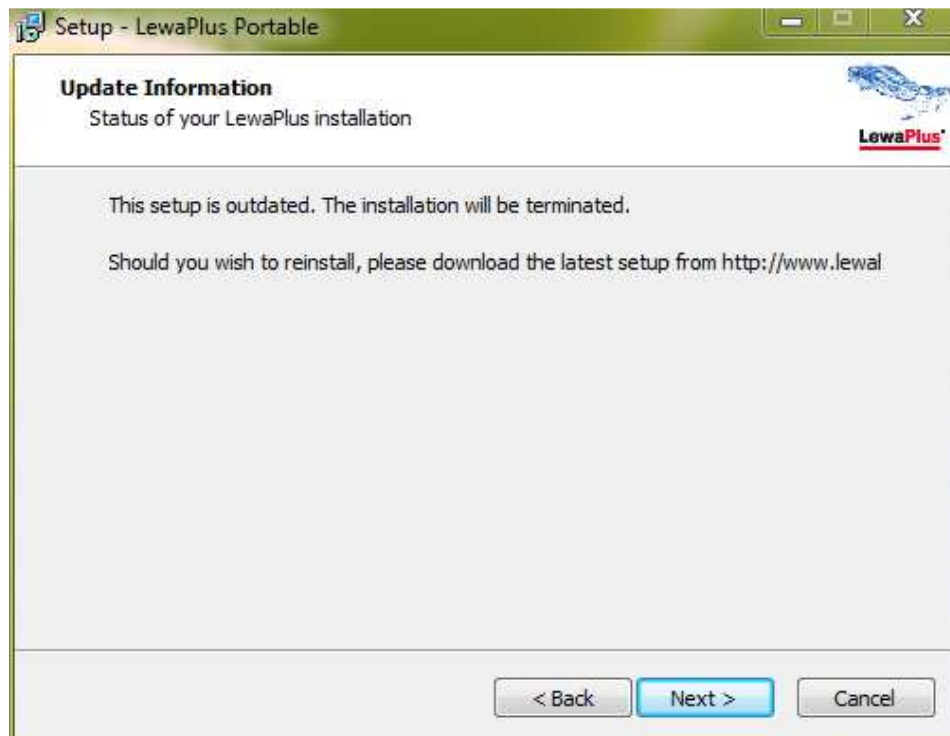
Setup - LewaPlus Portable

Update Information
Status of your LewaPlus installation

LewaPlus

This setup is outdated. The installation will be terminated.

Should you wish to reinstall, please download the latest setup from http://www.lewal

< Back | Next > | Cancel